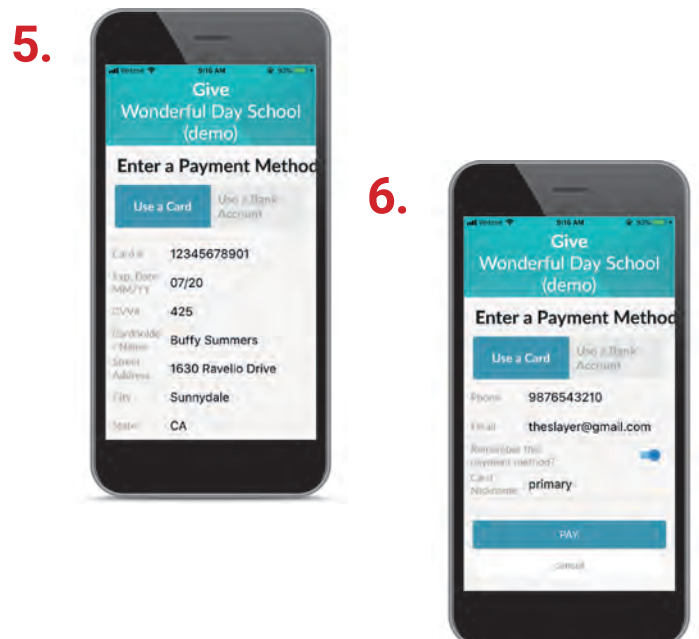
5.

Verizon 9:16 AM 92%

Give
Wonderful Day School
(demo)

Enter a Payment Method

Use a Card

Use a Bank Account

Card # 12345678901

Exp. Date MM/YY 07/20

CVV# 425

Cardholder Name Buffy Summers

Street Address 1630 Ravello Drive

City Sunnydale

State CA

6.

Verizon 9:16 AM 92%

Give
Wonderful Day School
(demo)

Enter a Payment Method

Use a Card

Use a Bank Account

Phone 9876543210

Email theslayer@gmail.com

Remember this payment method?

Card Nickname primary

PAY

cancel